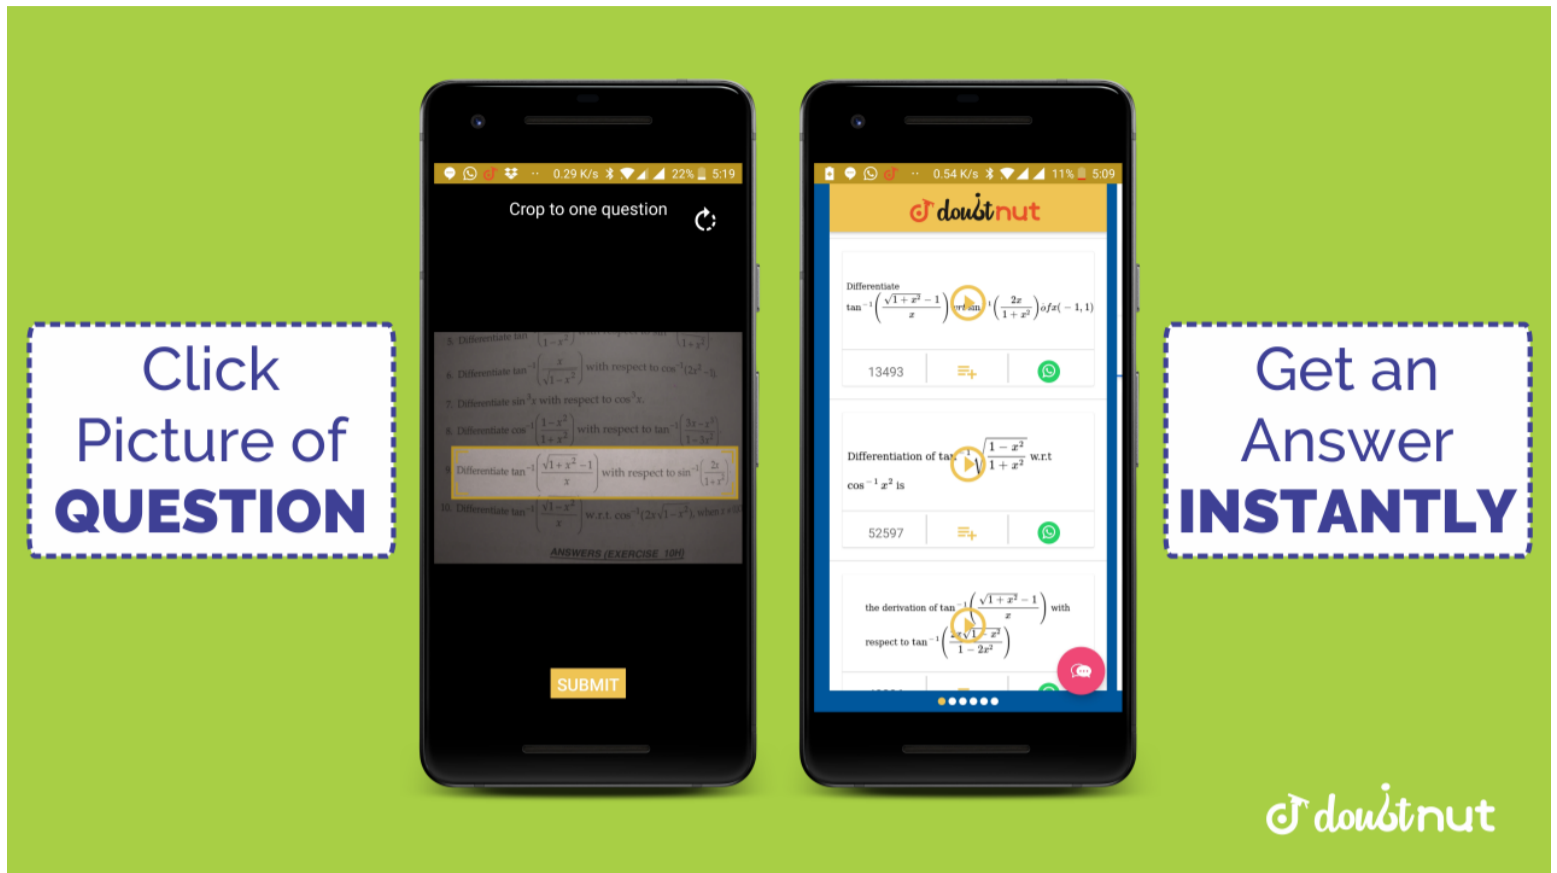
Click Picture of QUESTION

0.29 K/s 22% 5:19

Crop to one question

5. Differentiate tan$^{-1}$ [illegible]

6. Differentiate tan$^{-1}\left(\frac{x}{\sqrt{1-x^2}}\right)$ with respect to cos$^{-1}$(2$x^2$-1)

7. Differentiate sin$^3x$ with respect to cos$^3x$.

8. Differentiate cos$^{-1}\left(\frac{1-x^2}{1+x^2}\right)$ with respect to tan$^{-1}\left(\frac{3x-x^3}{1-3x^2}\right)$

Differentiate tan$^{-1}\left(\frac{\sqrt{1+x^2}-1}{x}\right)$ with respect to sin$^{-1}\left(\frac{2x}{1+x^2}\right)$

10. Differentiate tan$^{-1}\left(\frac{\sqrt{1-x^2}}{x}\right)$ w.r.t. cos$^{-1}$(2$x\sqrt{1-x^2}$), when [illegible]

ANSWERS (EXERCISE 10H)

SUBMIT

0.54 K/s 11% 5:09

doubtnut

Differentiate

tan$^{-1}\left(\frac{\sqrt{1+x^2}-1}{x}\right)$ w.r.t sin$^{-1}\left(\frac{2x}{1+x^2}\right)$ of $x$( − 1, 1)

13493

Differentiation of tan$^{-1}\sqrt{\frac{1-x^2}{1+x^2}}$ w.r.t cos$^{-1}x^2$ is

52597

the derivation of tan$^{-1}\left(\frac{\sqrt{1+x^2}-1}{x}\right)$ with respect to tan$^{-1}\left(\frac{2x\sqrt{1-x^2}}{1-2x^2}\right)$

Get an Answer INSTANTLY

doubtnut